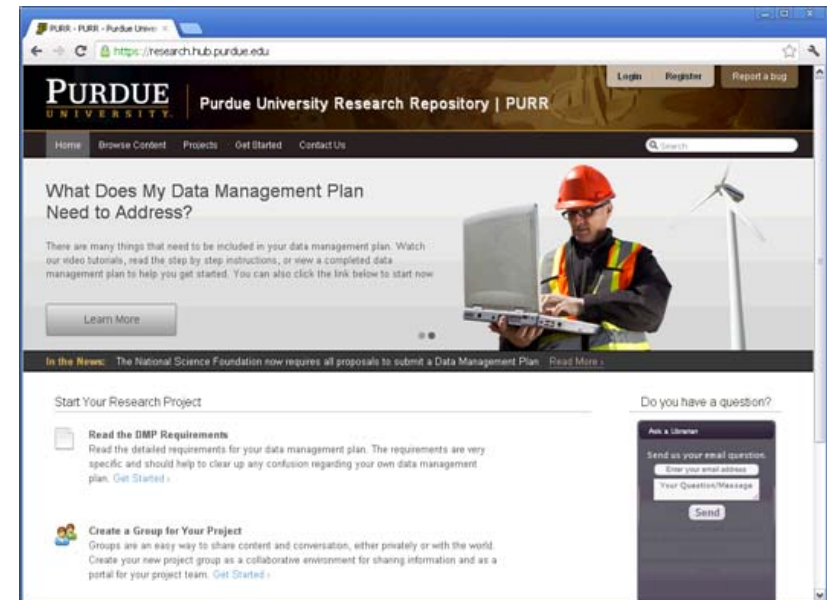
PURR - PURR - Purdue Unive ×

https://research.hub.purdue.edu

PURDUE UNIVERSITY

Purdue University Research Repository | PURR

Login Register Report a bug

Home Browse Content Projects Get Started Contact Us

Search

What Does My Data Management Plan Need to Address?

There are many things that need to be included in your data management plan. Watch our video tutorials, read the step by step instructions, or view a completed data management plan to help you get started. You can also click the link below to start now.

Learn More

In the News: The National Science Foundation now requires all proposals to submit a Data Management Plan Read More ›

Start Your Research Project

Read the DMP Requirements

Read the detailed requirements for your data management plan. The requirements are very specific and should help to clear up any confusion regarding your own data management plan. Get Started ›

Create a Group for Your Project

Groups are an easy way to share content and conversation, either privately or with the world. Create your new project group as a collaborative environment for sharing information and as a portal for your project team. Get Started ›

Do you have a question?

Ask a Librarian

Send us your email question.

Enter your email address

Your Question/Message

Send